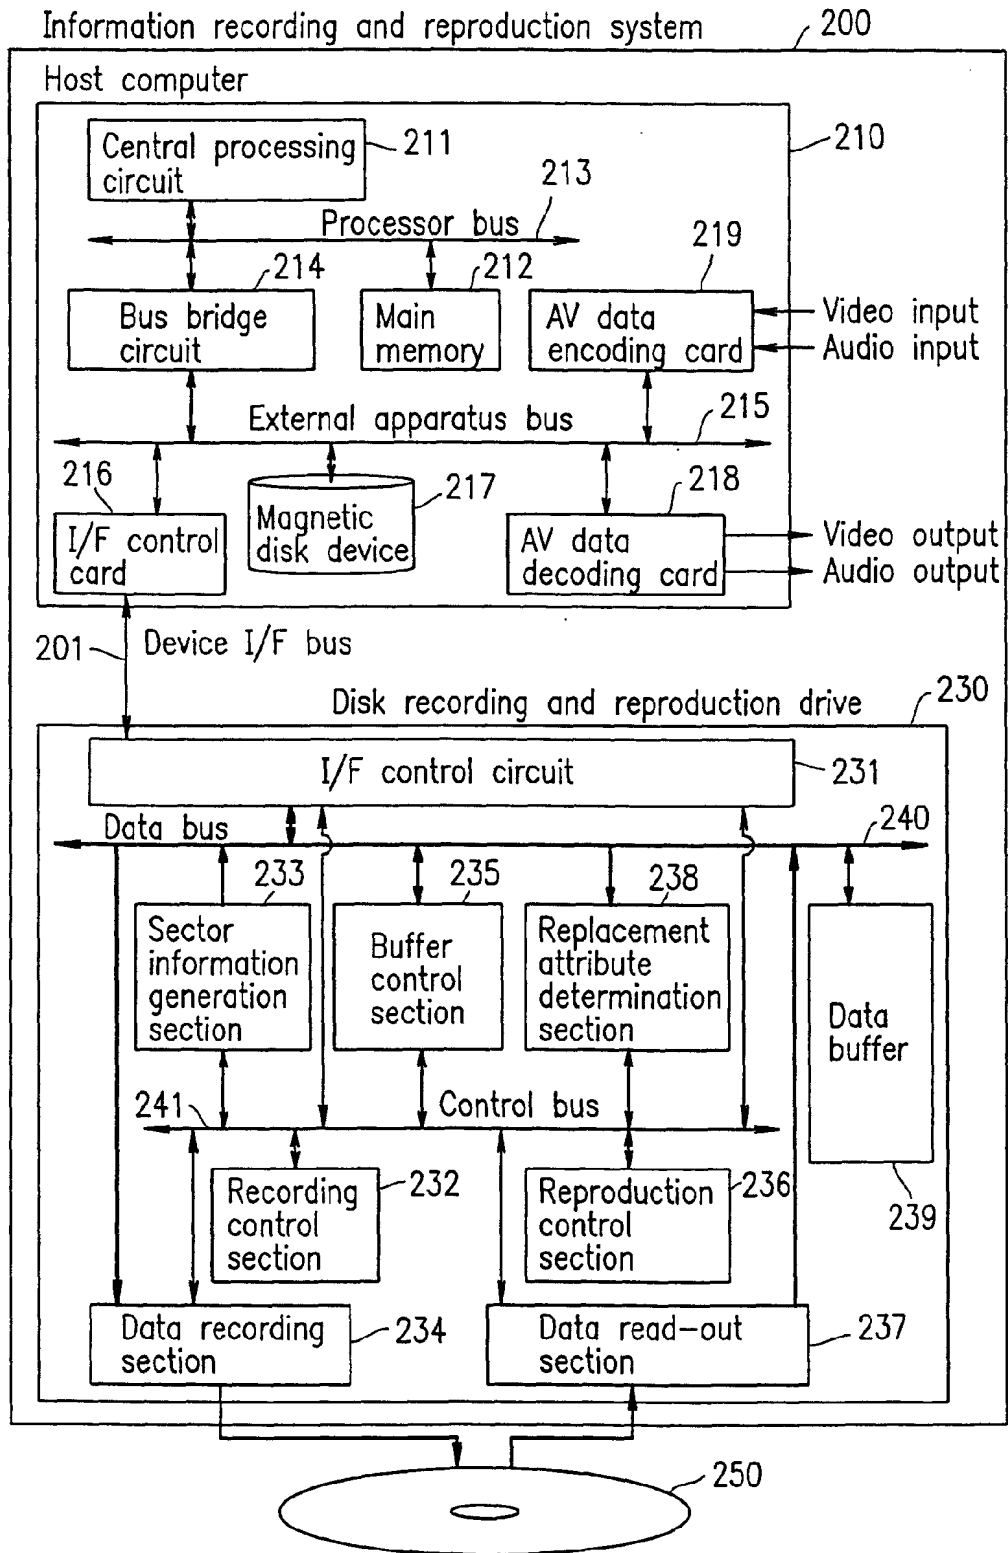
Information recording and reproduction system 200

Host computer

210

Central processing circuit 211

213

Processor bus

219

214

212

Bus bridge circuit

Main memory

AV data encoding card

Video input

Audio input

External apparatus bus 215

216

217

218

I/F control card

Magnetic disk device

AV data decoding card

Video output

Audio output

201

Device I/F bus

Disk recording and reproduction drive 230

I/F control circuit 231

Data bus

240

233

235

238

Sector information generation section

Buffer control section

Replacement attribute determination section

Data buffer

241

Control bus

Recording control section 232

Reproduction control section 236

239

Data recording section 234

Data read-out section 237

250